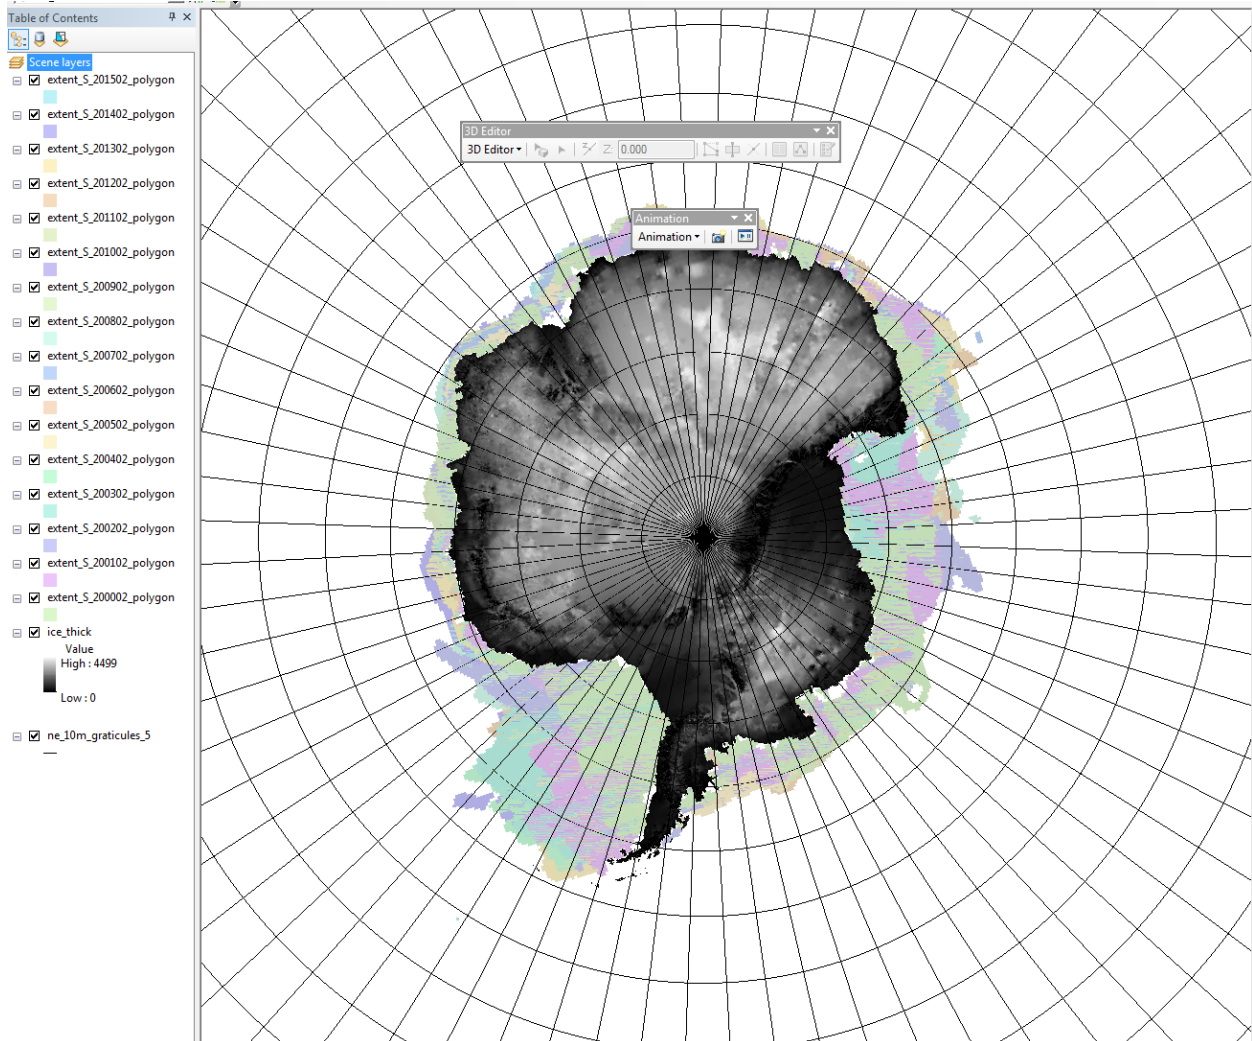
Table of Contents

Scene layers
extent_S_201502_polygon
extent_S_201402_polygon
extent_S_201302_polygon
extent_S_201202_polygon
extent_S_201102_polygon
extent_S_201002_polygon
extent_S_200902_polygon
extent_S_200802_polygon
extent_S_200702_polygon
extent_S_200602_polygon
extent_S_200502_polygon
extent_S_200402_polygon
extent_S_200302_polygon
extent_S_200202_polygon
extent_S_200102_polygon
extent_S_200002_polygon
ice_thick
Value
High : 4499
Low : 0
ne_10m_graticules_5

3D Editor
3D Editor
Z: 0.000

Animation
Animation